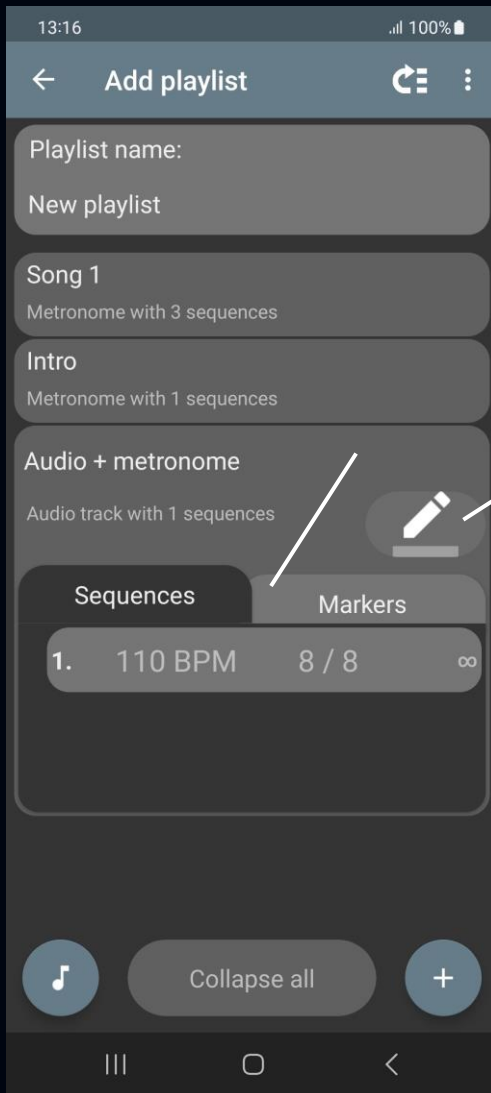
13:16
100%

Add playlist

Playlist name:
New playlist

Song 1
Metronome with 3 sequences

Intro
Metronome with 1 sequences

Audio + metronome
Audio track with 1 sequences

Sequences
Markers

1. 110 BPM 8 / 8 ∞

Collapse all
+